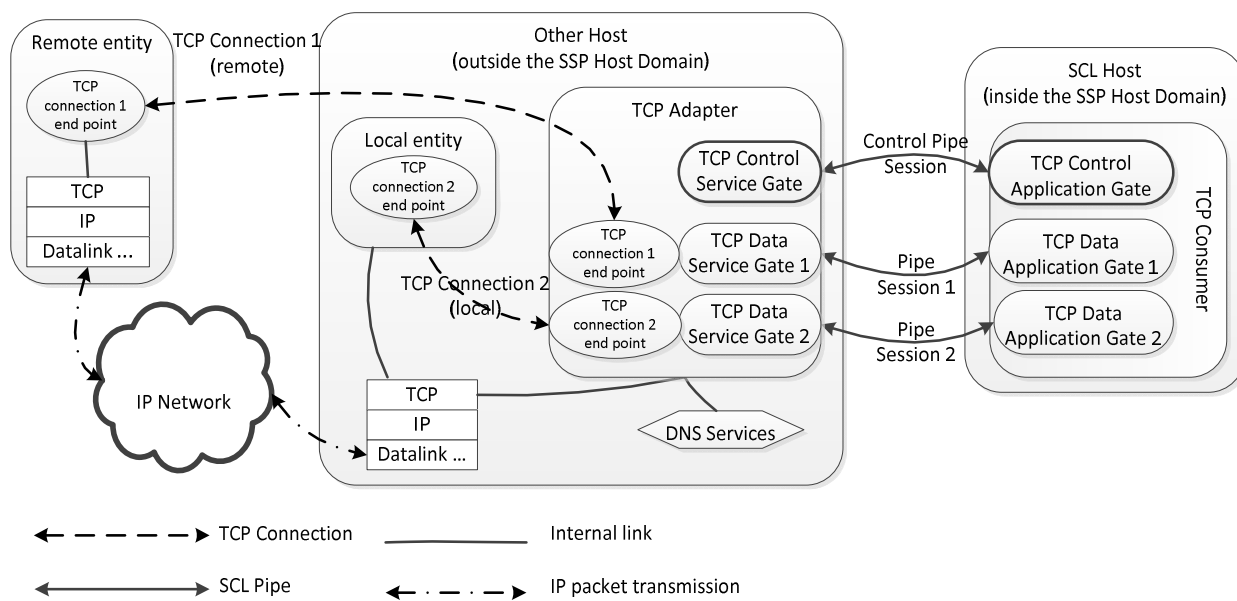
Remote entity

TCP connection 1 end point

TCP

IP

Datalink ...

TCP Connection 1 (remote)

Other Host (outside the SSP Host Domain)

Local entity

TCP connection 2 end point

TCP Adapter

TCP Control Service Gate

TCP connection 1 end point

TCP Data Service Gate 1

TCP connection 2 end point

TCP Data Service Gate 2

TCP Connection 2 (local)

TCP

IP

Datalink ...

DNS Services

IP Network

Control Pipe Session

Pipe Session 1

Pipe Session 2

SCL Host (inside the SSP Host Domain)

TCP Control Application Gate

TCP Data Application Gate 1

TCP Data Application Gate 2

TCP Consumer

TCP Connection

Internal link

SCL Pipe

IP packet transmission